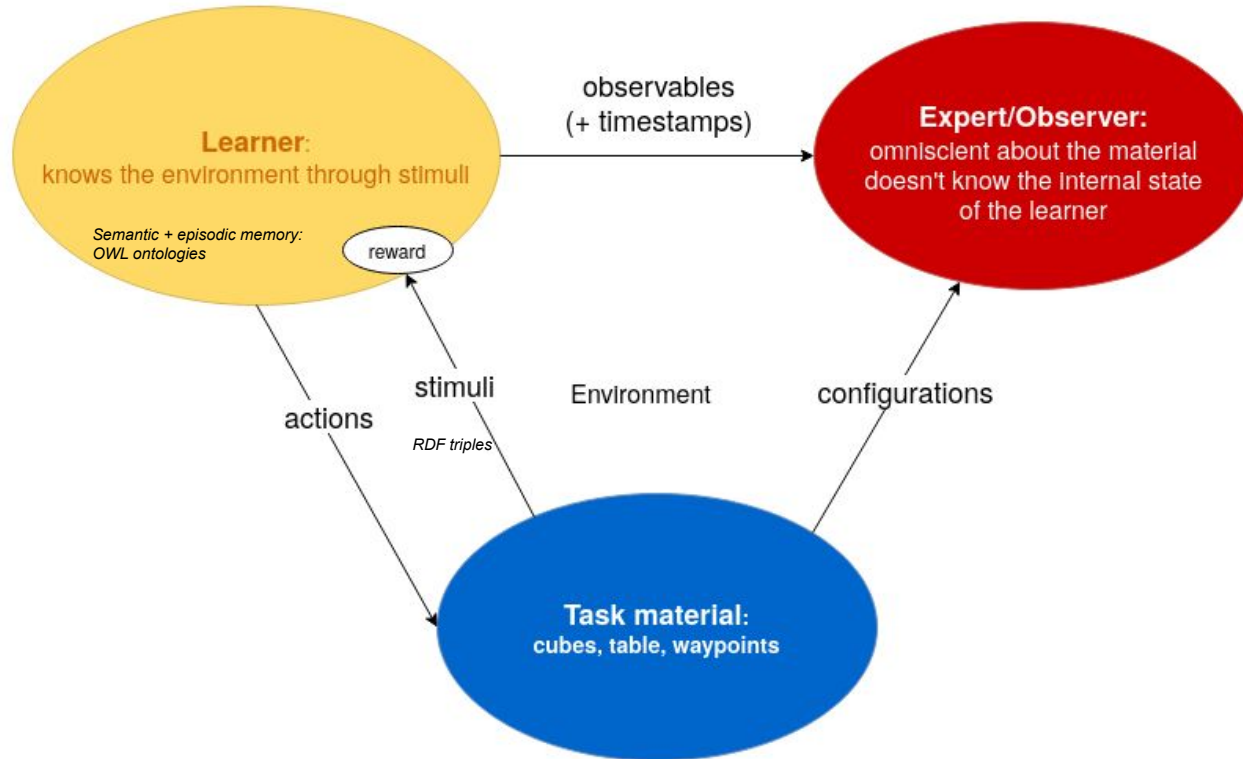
Learner:
knows the environment through stimuli

Semantic + episodic memory:
OWL ontologies

reward

observables
(+ timestamps)

Expert/Observer:
omniscient about the material
doesn't know the internal state
of the learner

actions

stimuli

RDF triples

Environment

configurations

Task material:
cubes, table, waypoints